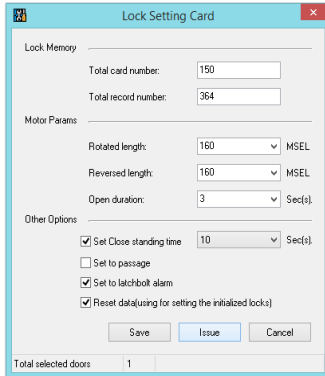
Lock Setting Card

Lock Memory

Total card number: 150

Total record number: 364

Motor Params

Rotated length: 160 MSEL

Reversed length: 160 MSEL

Open duration: 3 Sec(s).

Other Options

Set Close standing time 10 Sec(s).

Set to passage

Set to latchbolt alarm

Reset data(using for setting the initialized locks)

Save Issue Cancel

Total selected doors 1